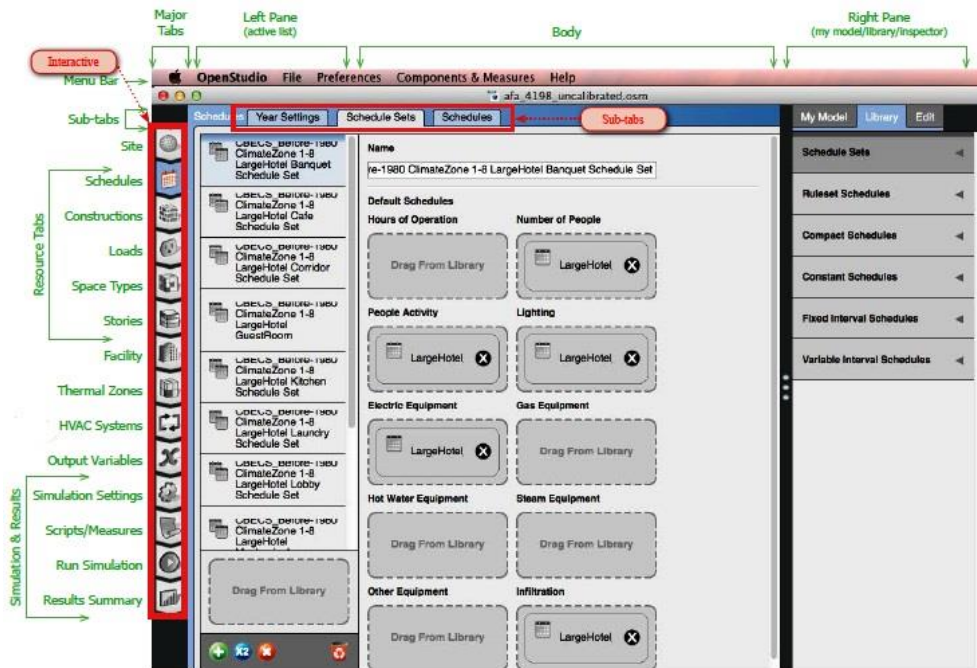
Major Tabs

Left Pane (active list)

Body

Right Pane (my model/library/inspector)

Interactive

Menu Bar

OpenStudio File Preferences Components & Measures Help

afa_4198_uncalibrated.osm

Sub-tabs

Schedules Year Settings Schedule Sets Schedules

Sub-tabs

My Model Library Edit

Site

Schedules

Constructions

Loads

Space Types

Stories

Facility

Thermal Zones

HVAC Systems

Output Variables

Simulation Settings

Scripts/Measures

Run Simulation

Results Summary

Resource Tabs

Simulation & Results

CBECS_Before-1980 ClimateZone 1-8 LargeHotel Banquet Schedule Set

CBECS_Before-1980 ClimateZone 1-8 LargeHotel Cafe Schedule Set

CBECS_Before-1980 ClimateZone 1-8 LargeHotel Corridor Schedule Set

CBECS_Before-1980 ClimateZone 1-8 LargeHotel GuestRoom

CBECS_Before-1980 ClimateZone 1-8 LargeHotel Kitchen Schedule Set

CBECS_Before-1980 ClimateZone 1-8 LargeHotel Laundry Schedule Set

CBECS_Before-1980 ClimateZone 1-8 LargeHotel Lobby Schedule Set

CBECS_Before-1980 ClimateZone 1-8 LargeHotel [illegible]

Drag From Library

Name

re-1980 ClimateZone 1-8 LargeHotel Banquet Schedule Set

Default Schedules

Hours of Operation

Drag From Library

Number of People

LargeHotel

People Activity

LargeHotel

Lighting

LargeHotel

Electric Equipment

LargeHotel

Gas Equipment

Drag From Library

Hot Water Equipment

Drag From Library

Steam Equipment

Drag From Library

Other Equipment

Drag From Library

Infiltration

LargeHotel

Schedule Sets

Ruleset Schedules

Compact Schedules

Constant Schedules

Fixed Interval Schedules

Variable Interval Schedules